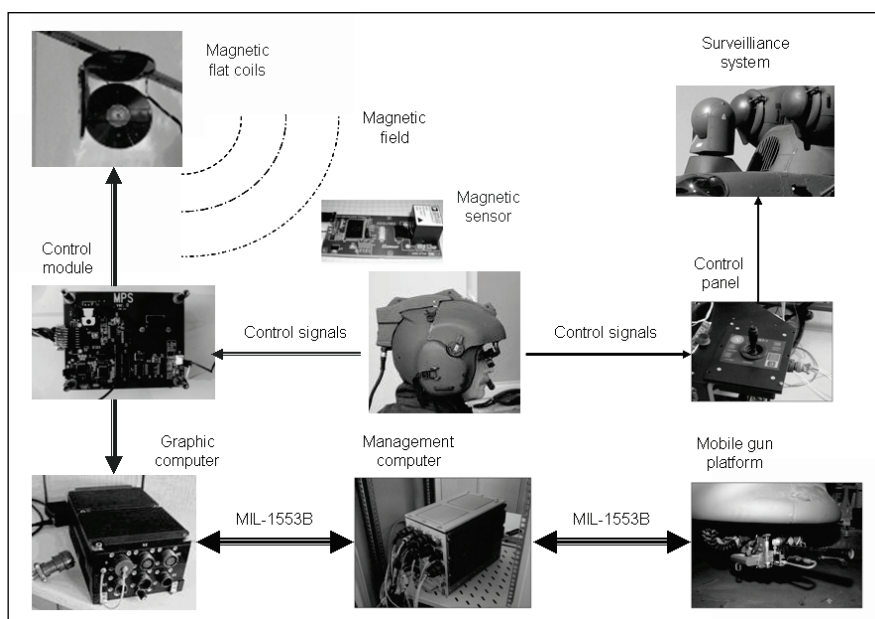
Magnetic flat coils

Magnetic field

Surveillance system

Magnetic sensor

Control module

MPS

Control panel

Control signals

Control signals

Graphic computer

Management computer

Mobile gun platform

MIL-1553B

MIL-1553B